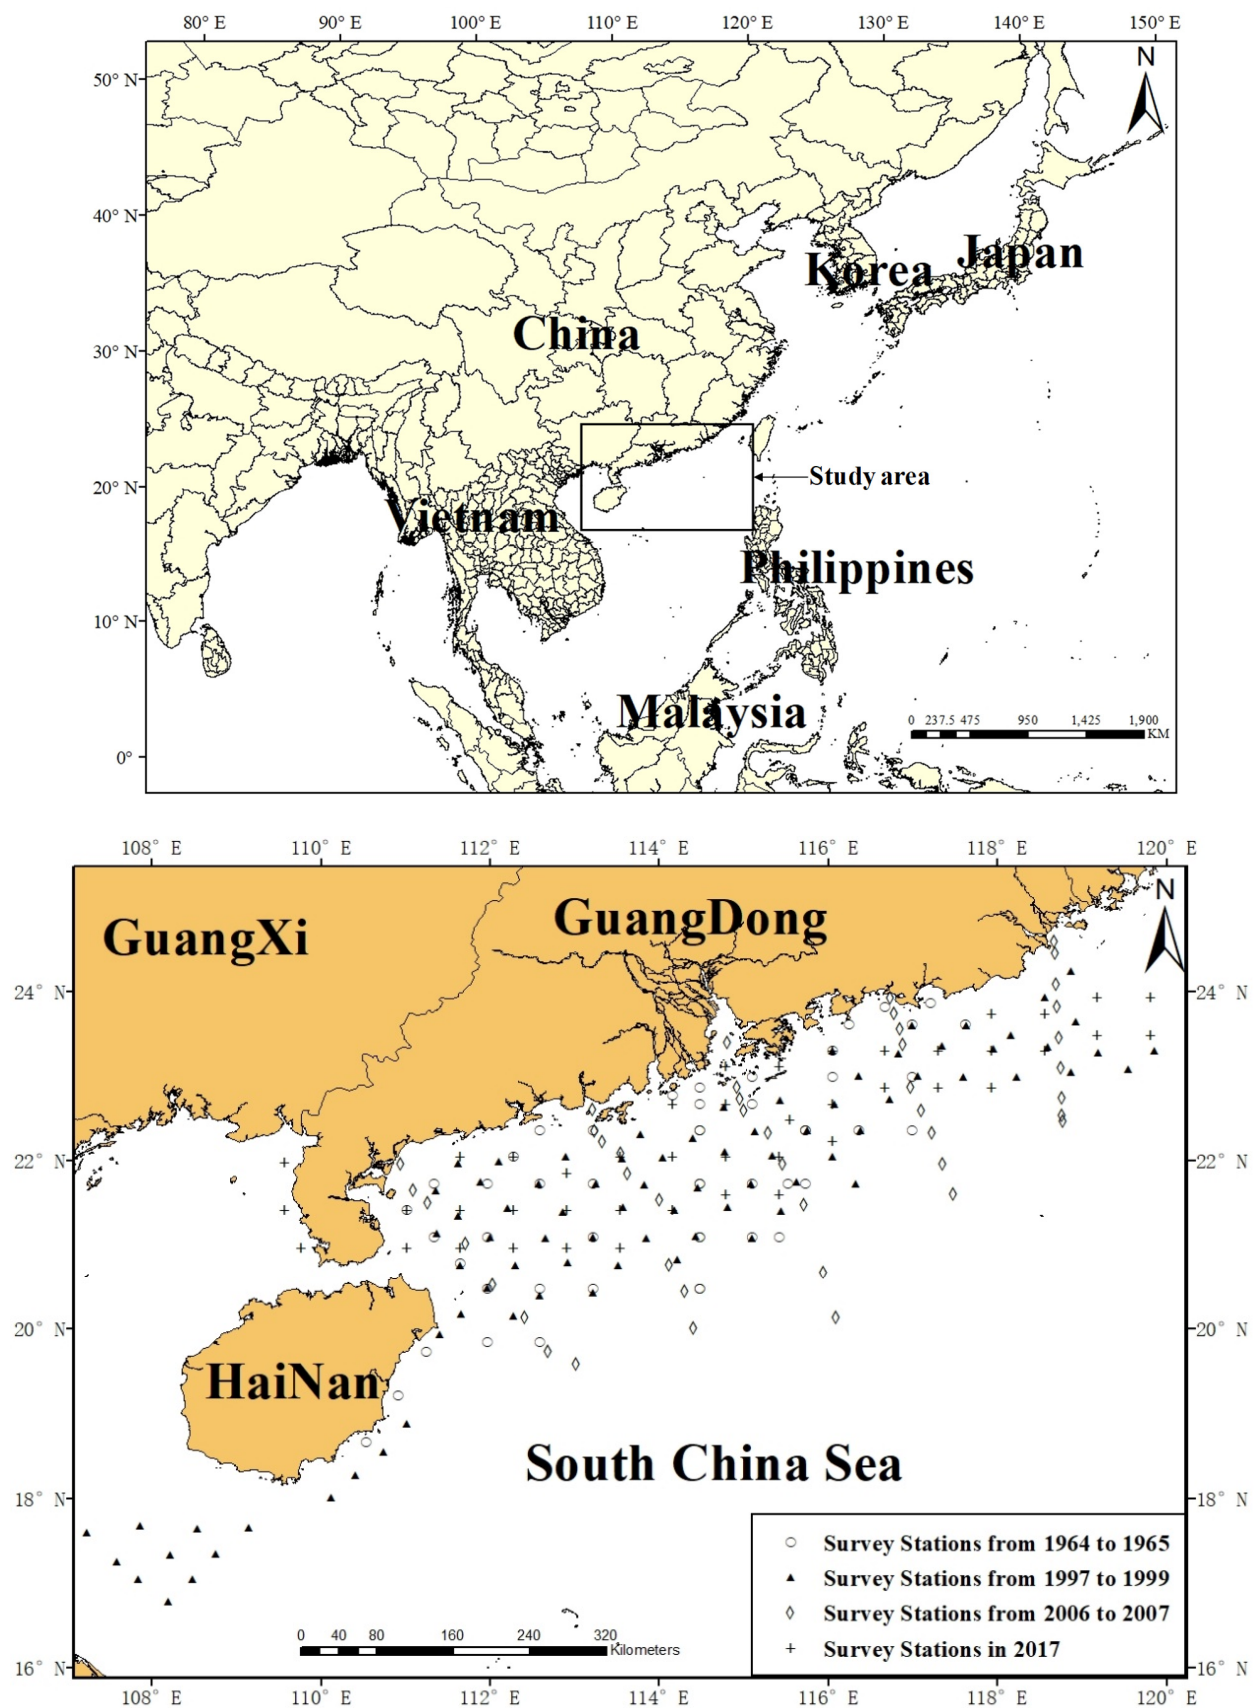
80° E 90° E 100° E 110° E 120° E 130° E 140° E 150° E

50° N
40° N
30° N
20° N
10° N
0°

N

Korea Japan

China

Study area

Vietnam

Philippines

Malaysia

0 237.5 475 950 1,425 1,900 KM

108° E 110° E 112° E 114° E 116° E 118° E 120° E

24° N
22° N
20° N
18° N
16° N

N

GuangXi

GuangDong

HaiNan

South China Sea

○ Survey Stations from 1964 to 1965
▲ Survey Stations from 1997 to 1999
◊ Survey Stations from 2006 to 2007
+ Survey Stations in 2017

0 40 80 160 240 320 Kilometers

108° E 110° E 112° E 114° E 116° E 118° E 120° E